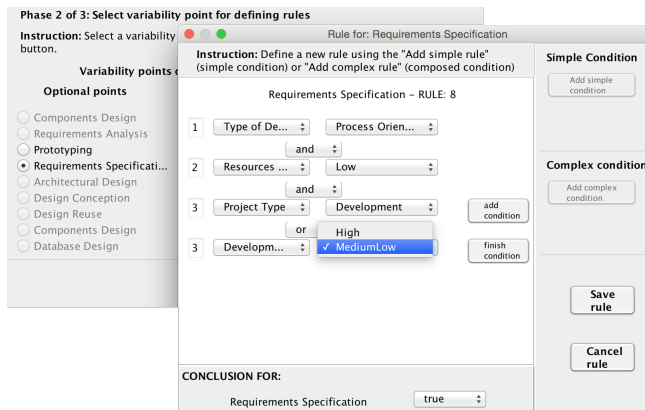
Phase 2 of 3: Select variability point for defining rules

Instruction: Select a variability button.

Variability points

Optional points

Components Design
Requirements Analysis
Prototyping
Requirements Specificati...
Architectural Design
Design Conception
Design Reuse
Components Design
Database Design

Rule for: Requirements Specification

Instruction: Define a new rule using the "Add simple rule" (simple condition) or "Add complex rule" (composed condition)

Requirements Specification - RULE: 8

1 Type of De... Process Orien...
and
2 Resources ... Low
and
3 Project Type Development
or
3 Developm...
High
✓ MediumLow

add condition

finish condition

Simple Condition

Add simple condition

Complex condition

Add complex condition

Save rule

Cancel rule

CONCLUSION FOR:

Requirements Specification true